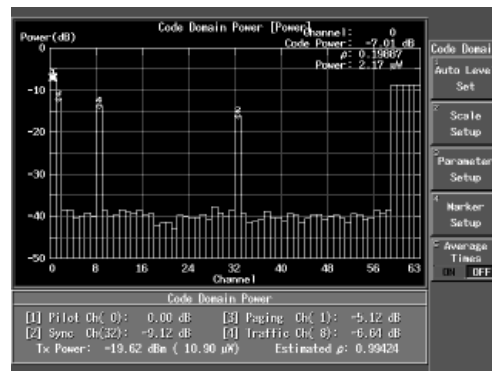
Code Domain Power [Power]

Power(dB)

Channel: 0
Code Power: -7.01 dB
ρ: 0.19887
Power: 2.17 μW

0
-10
-20
-30
-40
-50

1
4
2
3

0 8 16 24 32 40 48 56 63
Channel

Code Domai

1 Auto Leve Set

2 Scale Setup

3 Parameter Setup

4 Marker Setup

5 Average Times
ON OFF

Code Domain Power

[1] Pilot Ch( 0): 0.00 dB [3] Paging Ch( 1): -5.12 dB
[2] Sync Ch(32): -9.12 dB [4] Traffic Ch( 8): -6.64 dB
Tx Power: -19.62 dBm ( 10.90 μW) Estimated ρ: 0.99424